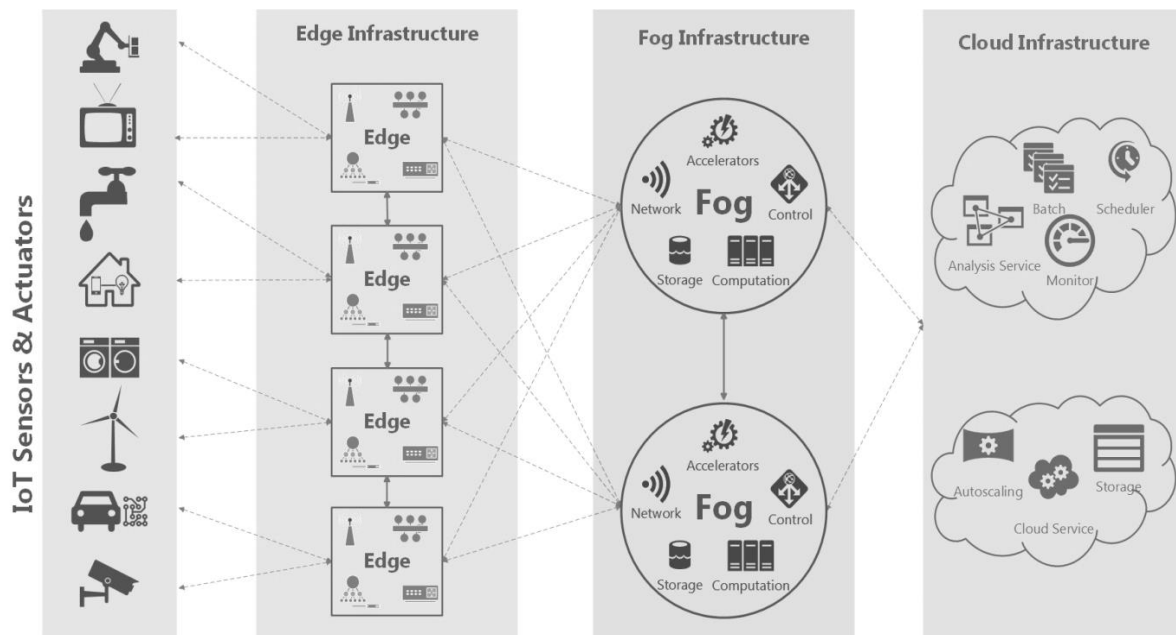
IoT Sensors & Actuators

Edge Infrastructure

Edge

Edge

Edge

Edge

Fog Infrastructure

Accelerators
Network
Fog
Control
Storage
Computation

Accelerators
Network
Fog
Control
Storage
Computation

Cloud Infrastructure

Batch
Scheduler
Analysis Service
Monitor

Autoscaling
Storage
Cloud Service